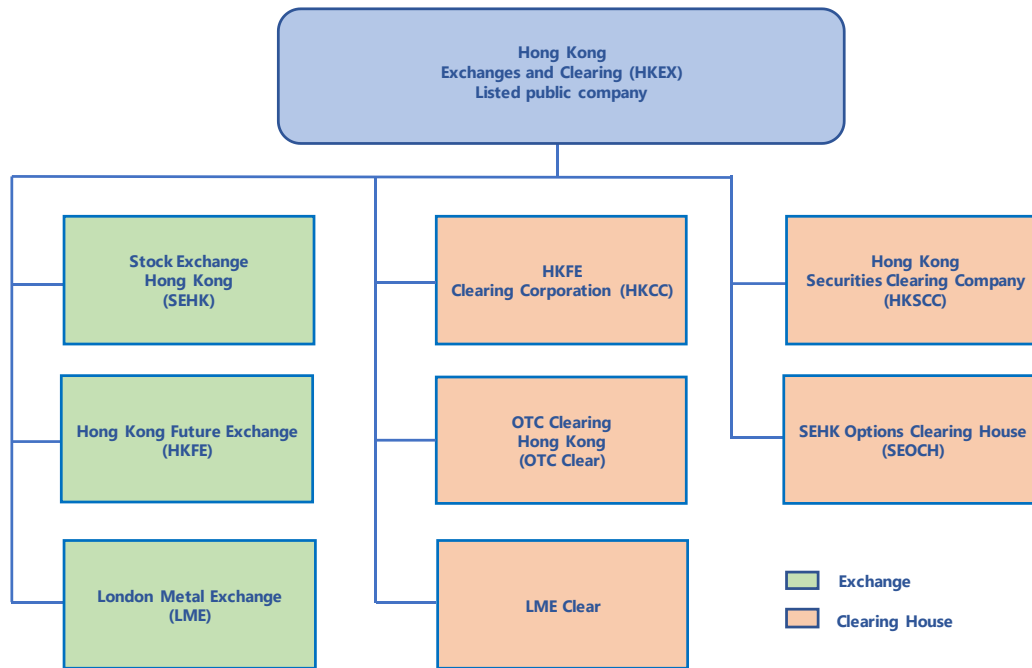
Hong Kong
Exchanges and Clearing (HKEX)
Listed public company

Stock Exchange
Hong Kong
(SEHK)

Hong Kong Future Exchange
(HKFE)

London Metal Exchange
(LME)

HKFE
Clearing Corporation (HKCC)

OTC Clearing
Hong Kong
(OTC Clear)

LME Clear

Hong Kong
Securities Clearing Company
(HKSCC)

SEHK Options Clearing House
(SEOCH)

Exchange

Clearing House